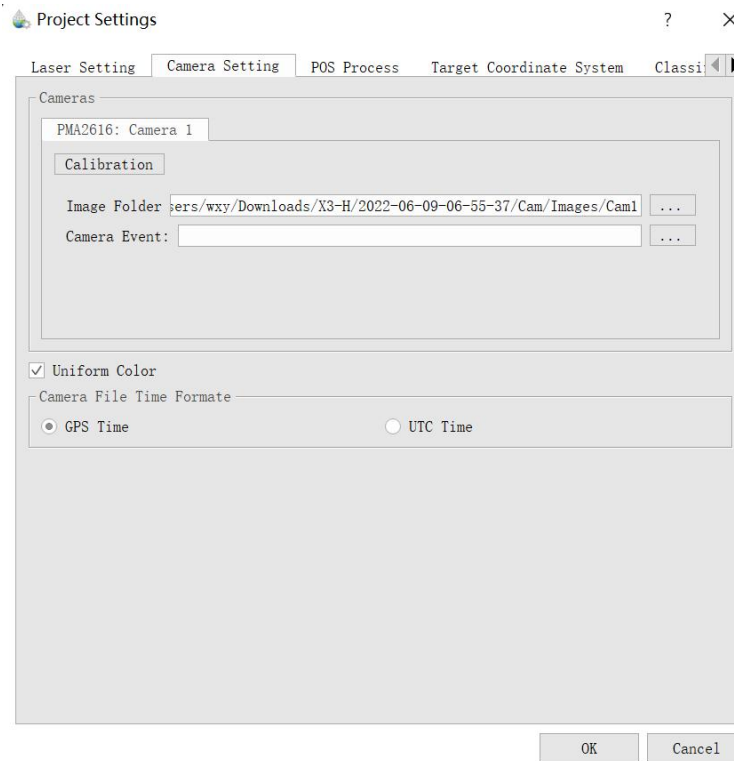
Project Settings

?

×

Laser Setting

Camera Setting

POS Process

Target Coordinate System

Classi

Cameras

PMA2616: Camera 1

Calibration

Image Folder sers/wxy/Downloads/X3-H/2022-06-09-06-55-37/Cam/Images/Cam1

...

Camera Event:

...

Uniform Color

Camera File Time Formate

GPS Time

UTC Time

OK

Cancel